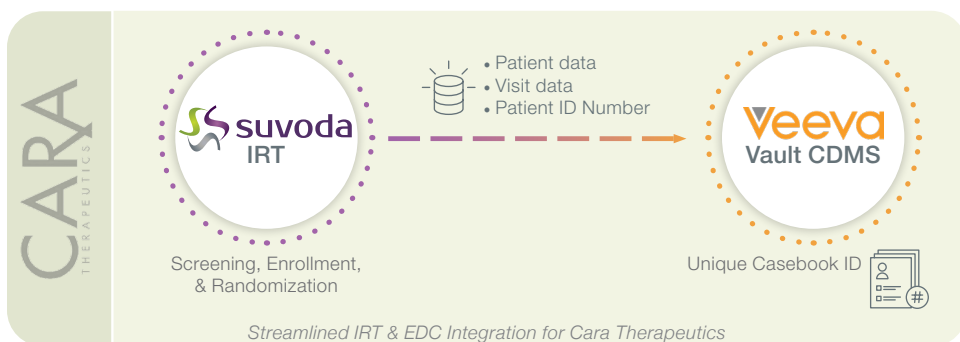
CARA
THERAPEUTICS

suvoda
IRT

Screening, Enrollment, & Randomization

• Patient data
• Visit data
• Patient ID Number

Veeva
Vault CDMS

Unique Casebook ID

Streamlined IRT & EDC Integration for Cara Therapeutics